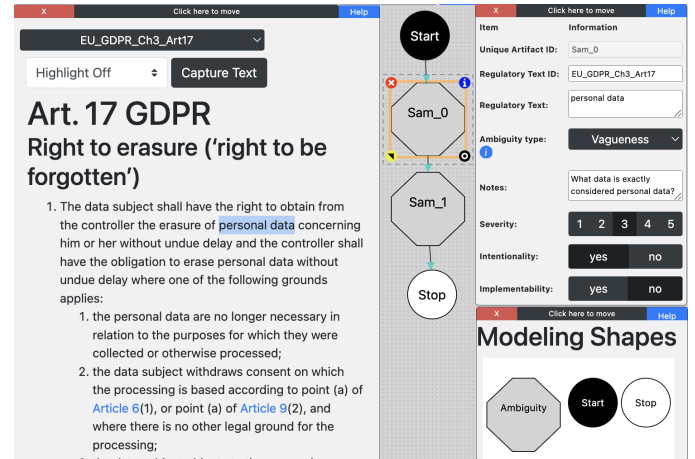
X Click here to move Help

EU_GDPR_Ch3_Art17

Highlight Off

Capture Text

Art. 17 GDPR

Right to erasure (‘right to be forgotten’)

1. The data subject shall have the right to obtain from the controller the erasure of personal data concerning him or her without undue delay and the controller shall have the obligation to erase personal data without undue delay where one of the following grounds applies:

1. the personal data are no longer necessary in relation to the purposes for which they were collected or otherwise processed;

2. the data subject withdraws consent on which the processing is based according to point (a) of Article 6(1), or point (a) of Article 9(2), and where there is no other legal ground for the processing;

Start

Sam_0

Sam_1

Stop

X Click here to move Help

| Item | Information |
|---|---|
| Unique Artifact ID: | Sam_0 |
| Regulatory Text ID: | EU_GDPR_Ch3_Art17 |
| Regulatory Text: | personal data |
| Ambiguity type: | Vagueness |
| Notes: | What data is exactly considered personal data? |
| Severity: | 1 2 3 4 5 |
| Intentionality: | yes no |
| Implementability: | yes no |

X Click here to move Help

Modeling Shapes

Ambiguity

Start

Stop